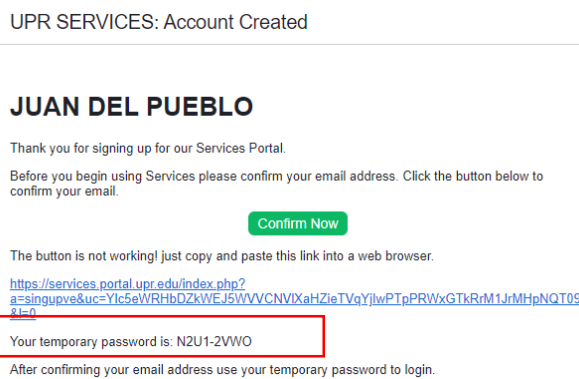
UPR SERVICES: Account Created

JUAN DEL PUEBLO

Thank you for signing up for our Services Portal.

Before you begin using Services please confirm your email address. Click the button below to confirm your email.

Confirm Now

The button is not working! just copy and paste this link into a web browser.

https://services.portal.upr.edu/index.php?a=singupve&uc=YIc5eWRHbDZkWEJ5WVVCNVlXaHZieTVqYjlwPTpPRWxGTkRrM1JrMHpNQT09&l=0

Your temporary password is: N2U1-2VWO

After confirming your email address use your temporary password to login.